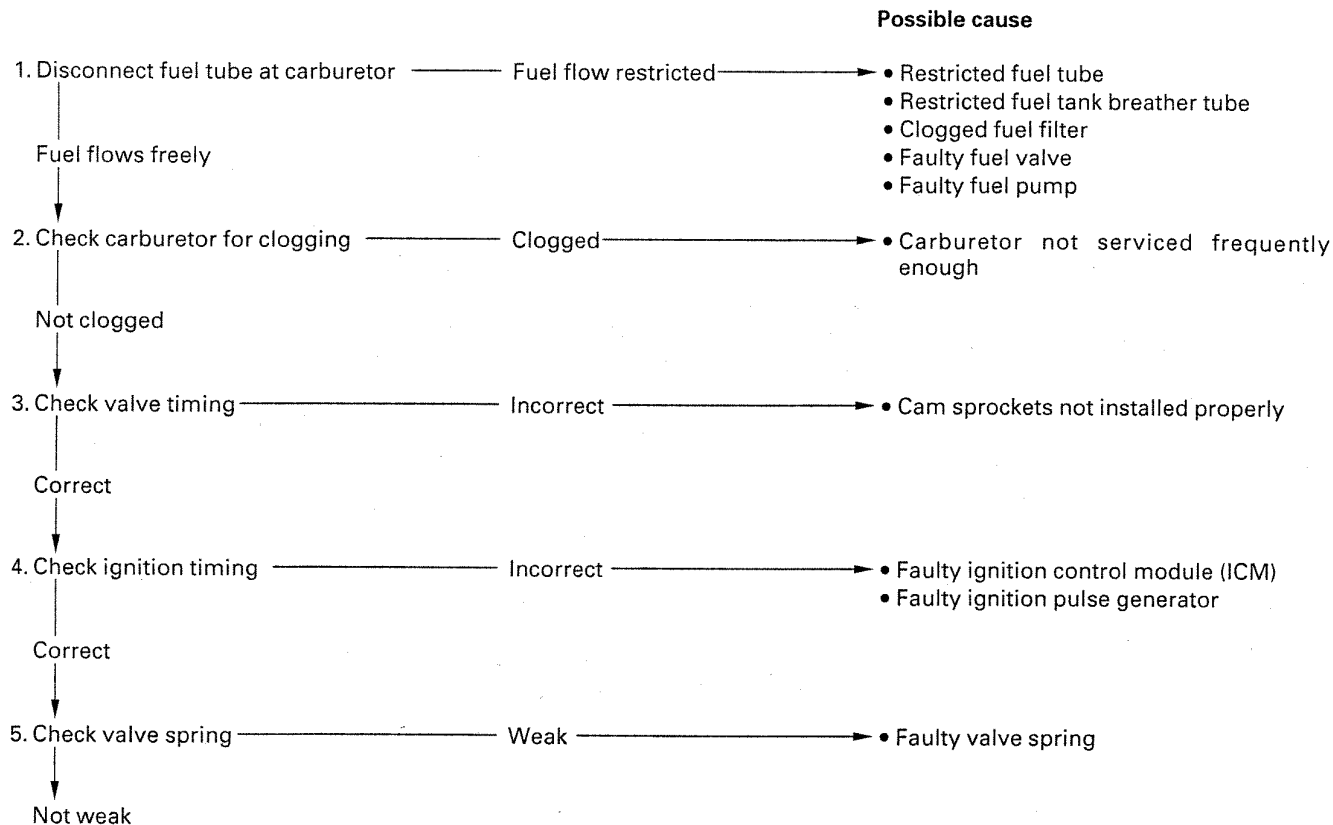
Possible cause

1. Disconnect fuel tube at carburetor — Fuel flow restricted → • Restricted fuel tube
• Restricted fuel tank breather tube
• Clogged fuel filter
• Faulty fuel valve
• Faulty fuel pump

Fuel flows freely

2. Check carburetor for clogging — Clogged → • Carburetor not serviced frequently enough

Not clogged

3. Check valve timing — Incorrect → • Cam sprockets not installed properly

Correct

4. Check ignition timing — Incorrect → • Faulty ignition control module (ICM)
• Faulty ignition pulse generator

Correct

5. Check valve spring — Weak → • Faulty valve spring

Not weak